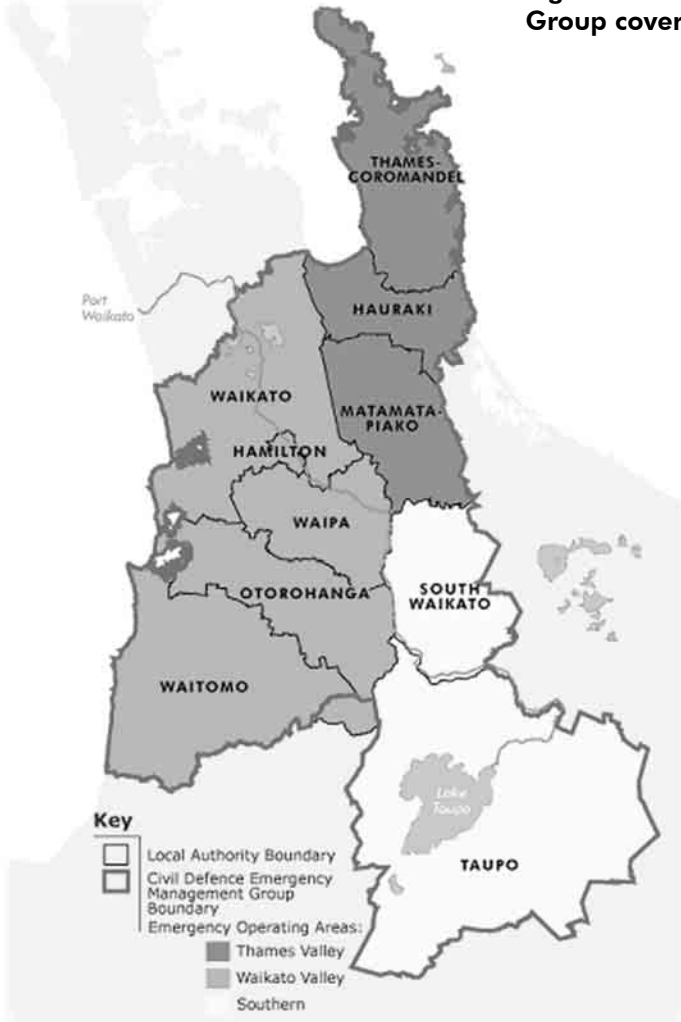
Group cover

THAMES-COROMANDEL

Port Waikato

HAURAKI

WAIKATO

MATAMATA-PIAKO

HAMILTON

WAIPA

SOUTH WAIKATO

OTOROHANGA

WAITOMO

Lake Taupo

TAUPO

Key
Local Authority Boundary
Civil Defence Emergency Management Group Boundary
Emergency Operating Areas:
Thames Valley
Waikato Valley
Southern